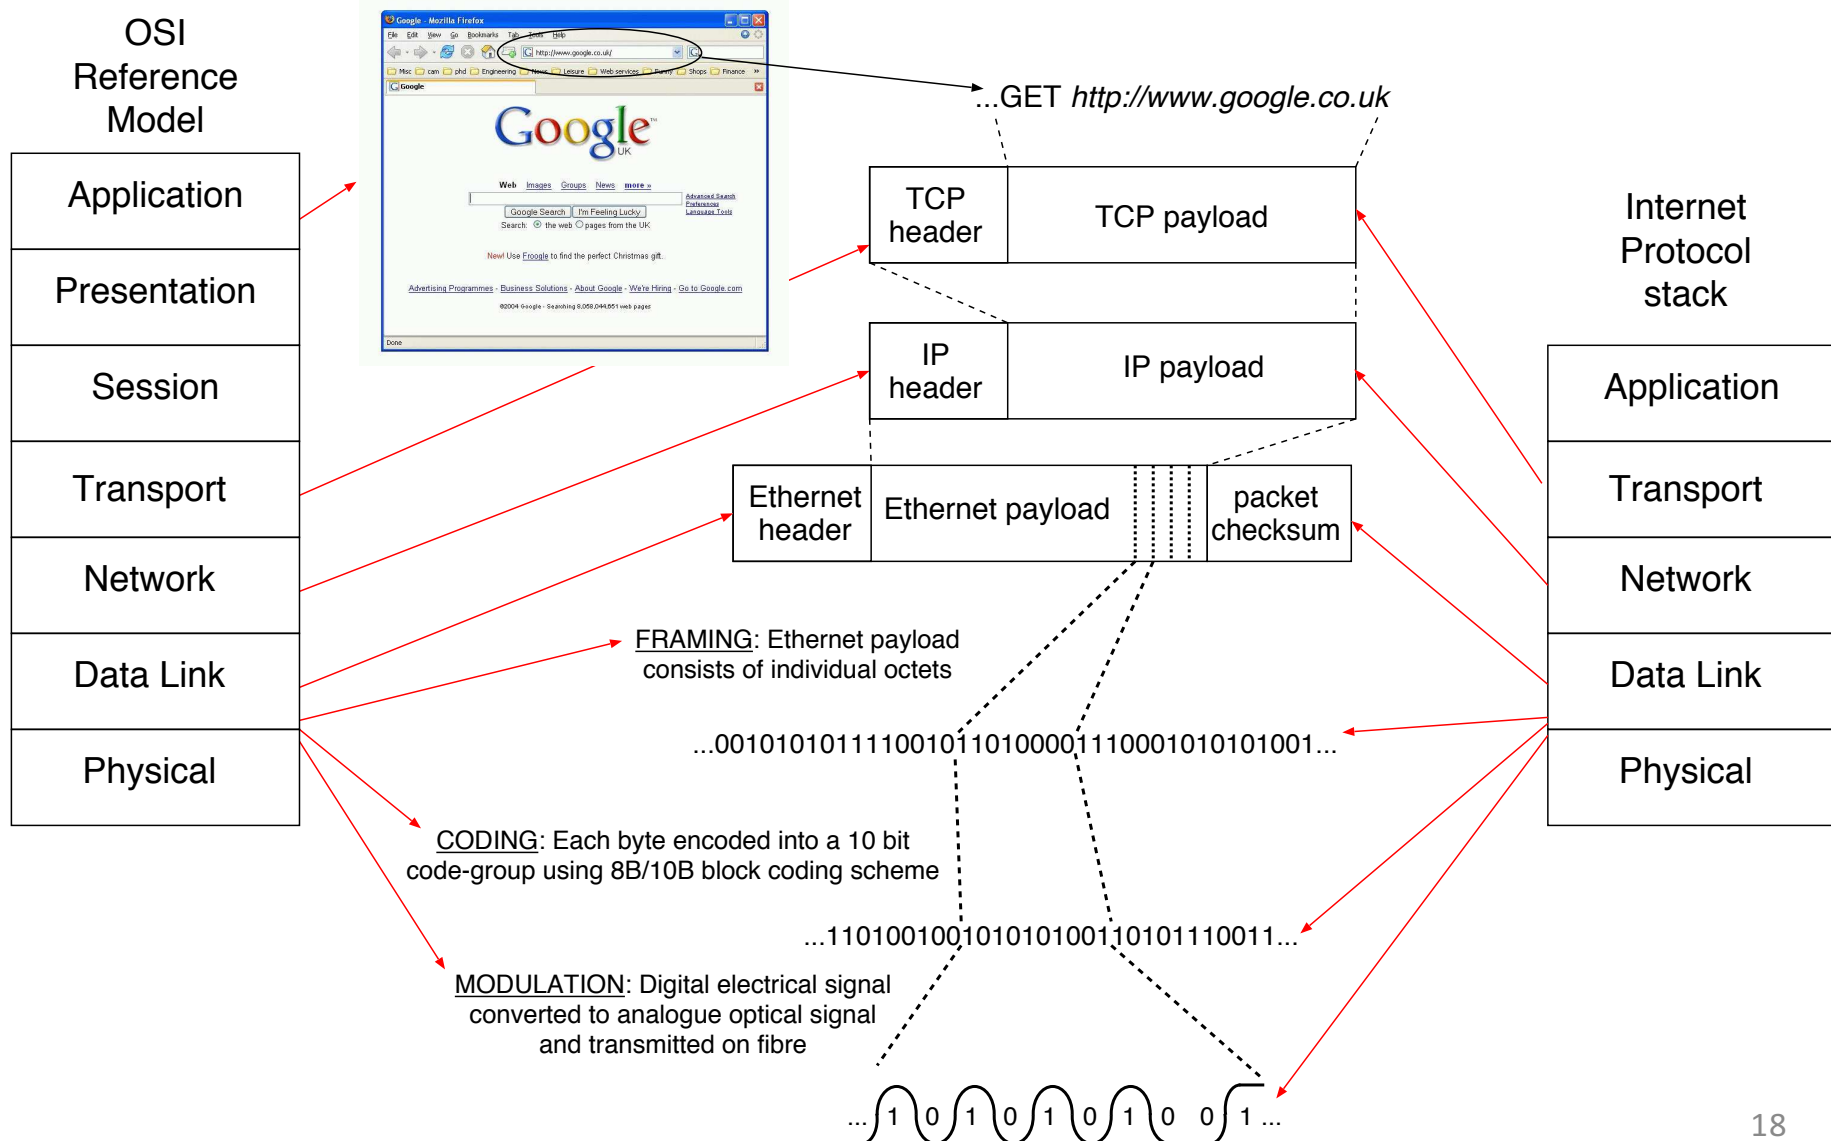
OSI Reference Model

Application

Presentation

Session

Transport

Network

Data Link

Physical

Google - Mozilla Firefox

File Edit View Go Bookmarks Tab Tools Help

http://www.google.co.uk/

Misc cam phd Engineering News Leisure Web services Funny Shops Finance

Google

Google UK

Web Images Groups News more »

Advanced Search Preferences Language Tools

Google Search I'm Feeling Lucky

Search: the web pages from the UK

New! Use Froogle to find the perfect Christmas gift.

Advertising Programmes - Business Solutions - About Google - We're Hiring - Go to Google.com

©2004 Google - Searching 8,058,044,651 web pages

Done

...GET *http://www.google.co.uk*

TCP header

TCP payload

IP header

IP payload

Ethernet header

Ethernet payload

packet checksum

Internet Protocol stack

Application

Transport

Network

Data Link

Physical

FRAMING: Ethernet payload consists of individual octets

...0010101011110010110100001110001010101001...

CODING: Each byte encoded into a 10 bit code-group using 8B/10B block coding scheme

...11010010010101010011010111001 1...

MODULATION: Digital electrical signal converted to analogue optical signal and transmitted on fibre

... 1 0 1 0 1 0 1 0 0 1 ...

18